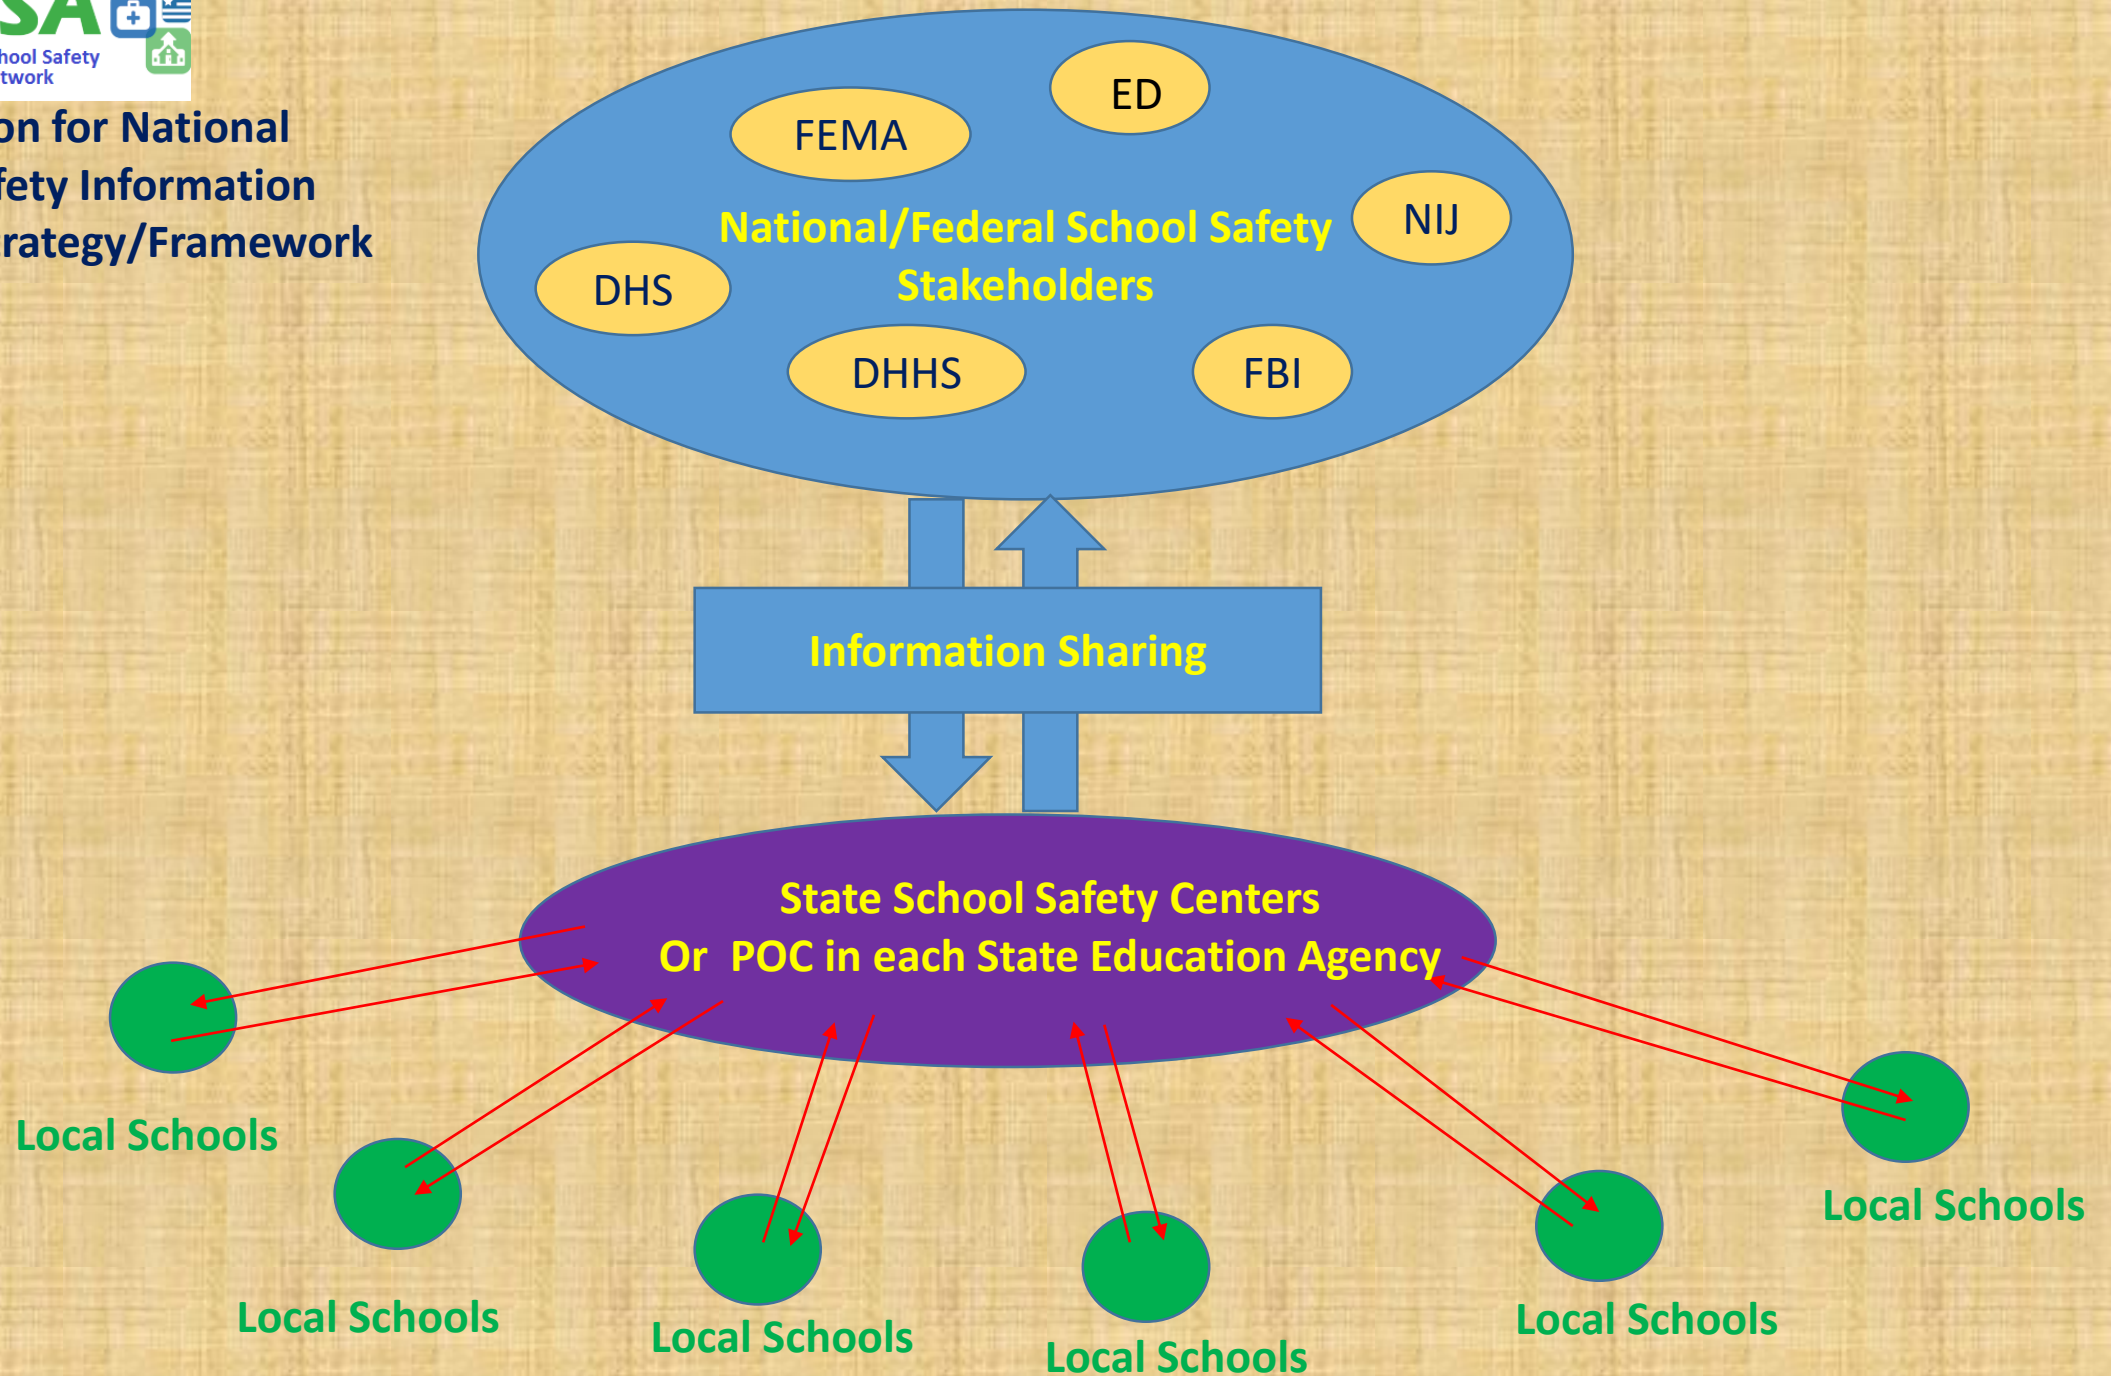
SA
hool Safety
twork

on for National
fety Information
rategy/Framework

FEMA

ED

National/Federal School Safety Stakeholders

NIJ

DHS

DHHS

FBI

Information Sharing

State School Safety Centers
Or POC in each State Education Agency

Local Schools

Local Schools

Local Schools

Local Schools

Local Schools

Local Schools